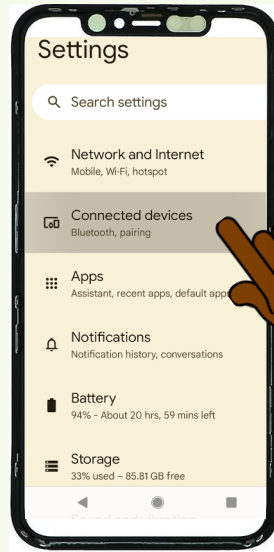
Settings

Search settings

Network and Internet
Mobile, Wi-Fi, hotspot

Connected devices
Bluetooth, pairing

Apps
Assistant, recent apps, default app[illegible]

Notifications
Notification history, conversations

Battery
94% - About 20 hrs, 59 mins left

Storage
33% used – 85.81 GB free

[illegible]